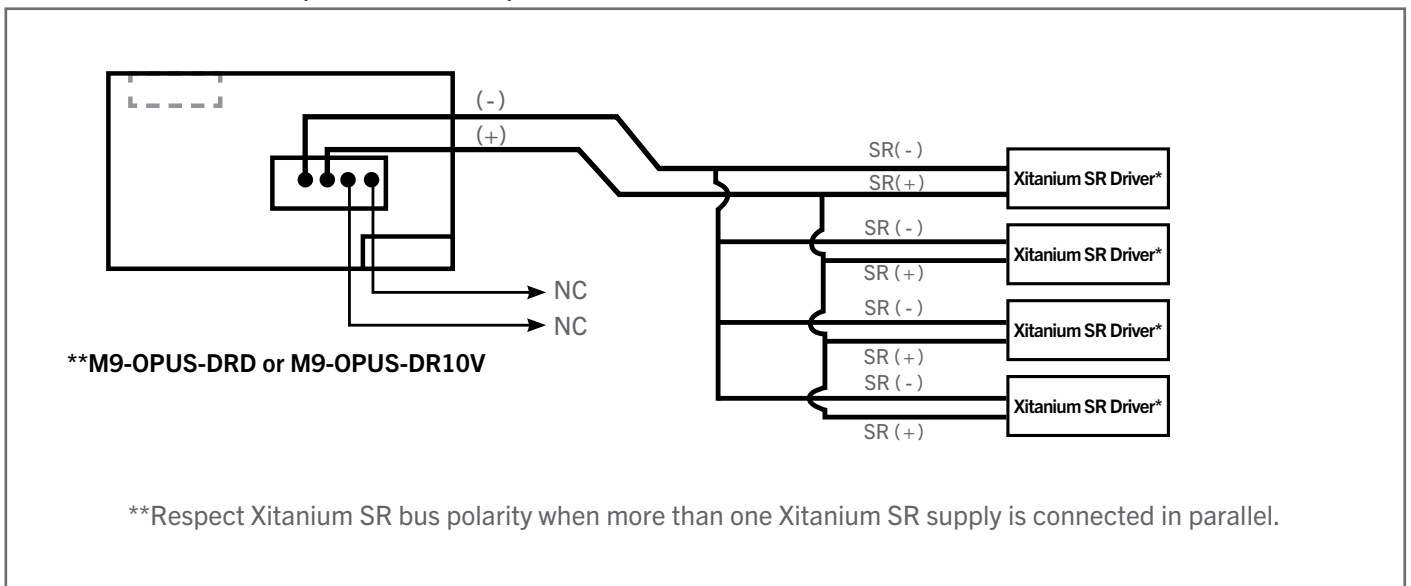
(-)
(+)

SR(-)
SR(+)
Xitanium SR Driver*

SR (-)
Xitanium SR Driver*
SR (+)

NC
NC

SR (-)
Xitanium SR Driver*
SR (+)

SR (-)
Xitanium SR Driver*
SR (+)

**M9-OPUS-DRD or M9-OPUS-DR10V

**Respect Xitanium SR bus polarity when more than one Xitanium SR supply is connected in parallel.